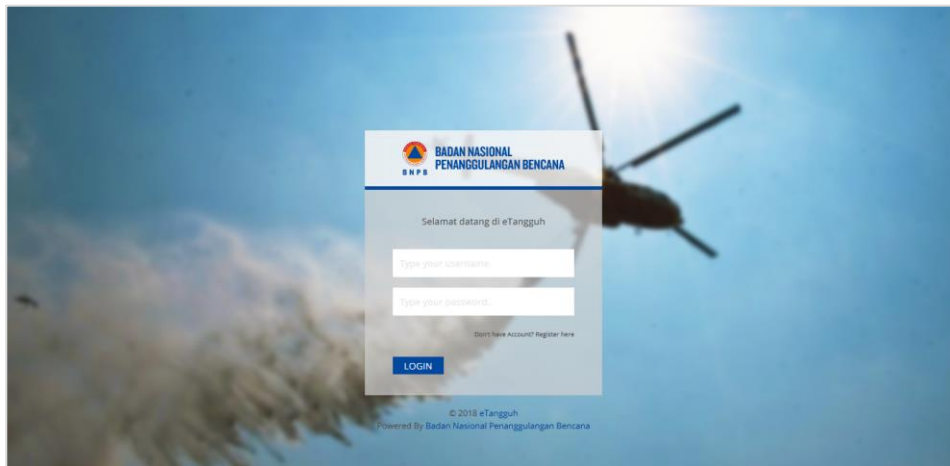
BNPB
BADAN NASIONAL
PENANGGULANGAN BENCANA

Selamat datang di eTangguh

Type your username

Type your password...

Don't have Account? Register here

LOGIN

© 2018 eTangguh
Powered By Badan Nasional Penanggulangan Bencana